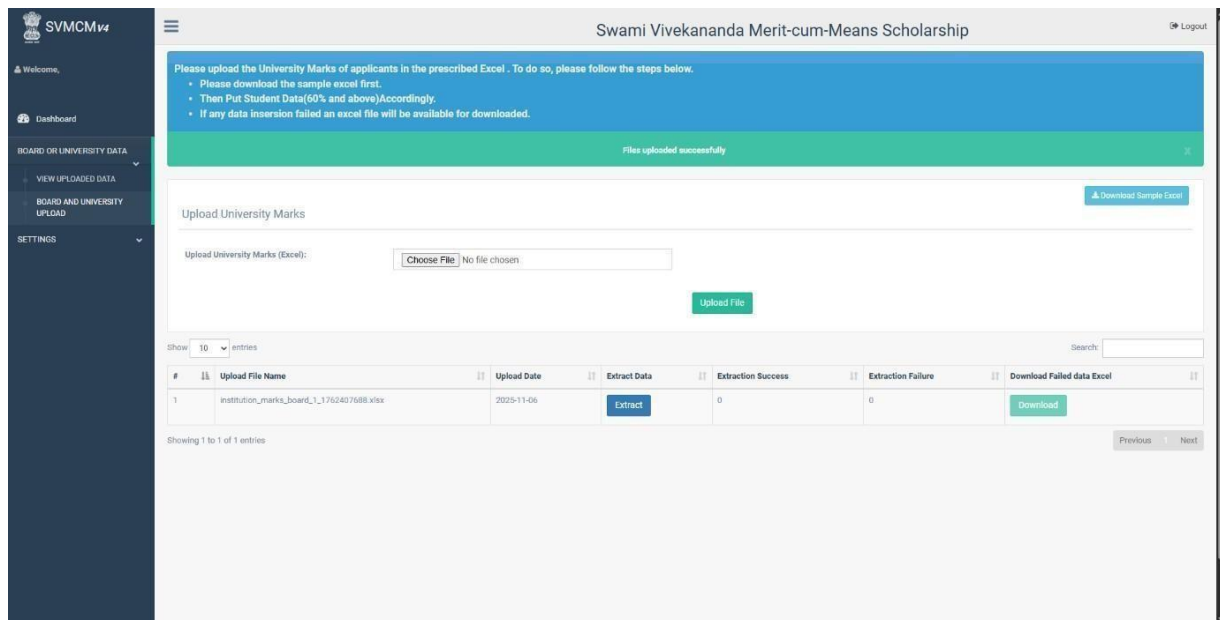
SVMCM v4

Welcome,

Dashboard

BOARD OR UNIVERSITY DATA

VIEW UPLOADED DATA

BOARD AND UNIVERSITY UPLOAD

SETTINGS

Swami Vivekananda Merit-cum-Means Scholarship

Logout

Please upload the University Marks of applicants in the prescribed Excel . To do so, please follow the steps below.
• Please download the sample excel first.
• Then Put Student Data(60% and above)Accordingly.
• If any data insersion failed an excel file will be available for downloaded.

Files uploaded successfully

×

Download Sample Excel

Upload University Marks

Upload University Marks (Excel):

Choose File No file chosen

Upload File

Show 10 entries

Search:

| # | Upload File Name | Upload Date | Extract Data | Extraction Success | Extraction Failure | Download Failed data Excel |
|---|---|---|---|---|---|---|
| 1 | institution_marks_board_1_1762407688.xlsx | 2025-11-06 | Extract | 0 | 0 | Download |

Showing 1 to 1 of 1 entries

Previous Next